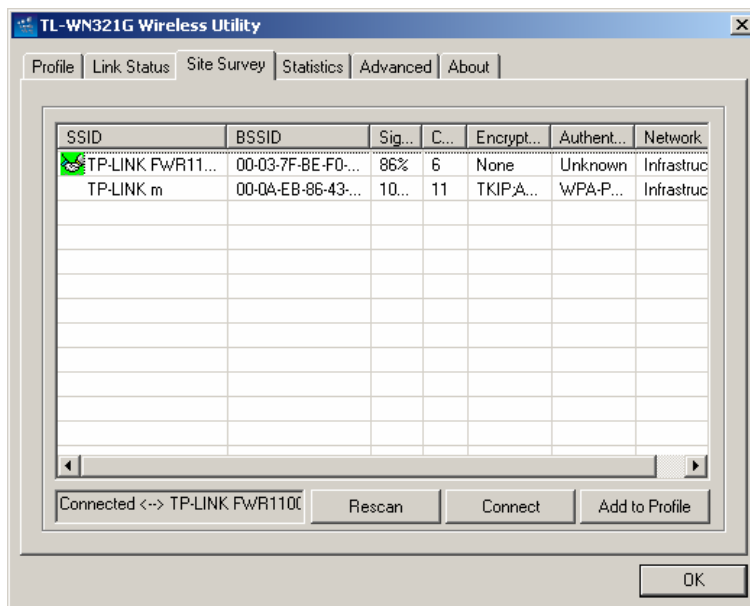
TL-WN321G Wireless Utility

Profile | Link Status | Site Survey | Statistics | Advanced | About

| SSID | BSSID | Sig... | C... | Encrypt... | Authent... | Network |
|---|---|---|---|---|---|---|
| TP-LINK FWR11... | 00-03-7F-BE-F0-... | 86% | 6 | None | Unknown | Infrastruc |
| TP-LINK m | 00-0A-EB-86-43-... | 10... | 11 | TKIP;A... | WPA-P... | Infrastruc |

Connected <--> TP-LINK FWR110(

Rescan

Connect

Add to Profile

OK